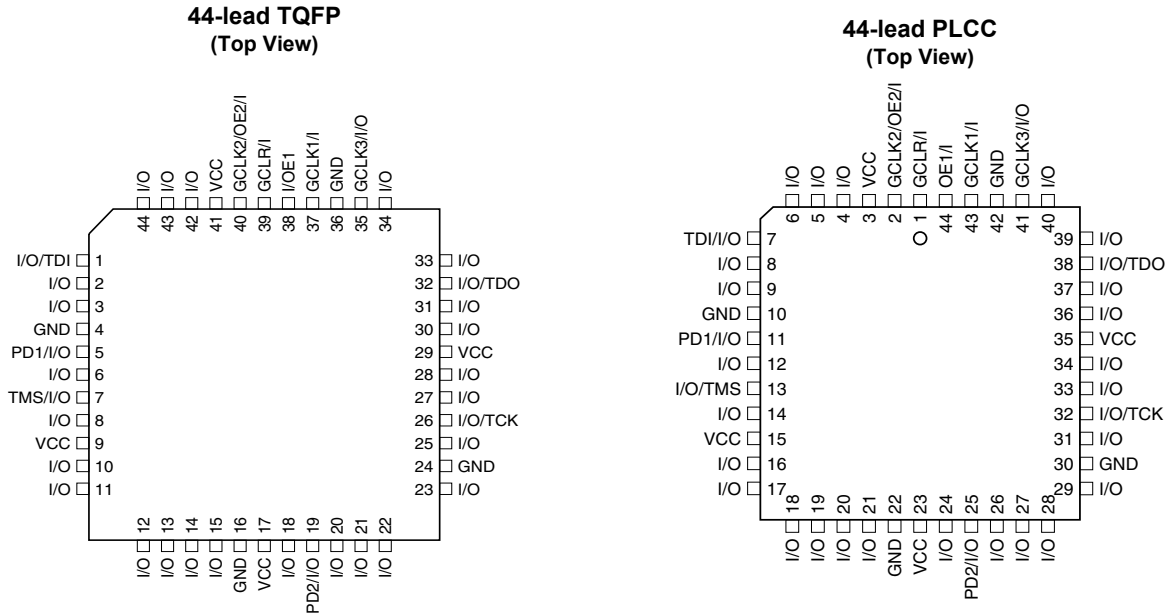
44-lead TQFP
(Top View)

I/O 44
I/O 43
I/O 42
VCC 41
GCLK2/OE2/I 40
GCLR/I 39
I/OE1 38
GCLK1/I 37
GND 36
GCLK3/I/O 35
I/O 34

I/O/TDI 1
I/O 2
I/O 3
GND 4
PD1/I/O 5
I/O 6
TMS/I/O 7
I/O 8
VCC 9
I/O 10
I/O 11

33 I/O
32 I/O/TDO
31 I/O
30 I/O
29 VCC
28 I/O
27 I/O
26 I/O/TCK
25 I/O
24 GND
23 I/O

12 I/O
13 I/O
14 I/O
15 I/O
16 GND
17 VCC
18 I/O
19 PD2/I/O
20 I/O
21 I/O
22 I/O

44-lead PLCC
(Top View)

I/O 6
I/O 5
I/O 4
VCC 3
GCLK2/OE2/I 2
GCLR/I 1
OE1/I 44
GCLK1/I 43
GND 42
GCLK3/I/O 41
I/O 40

TDI/I/O 7
I/O 8
I/O 9
GND 10
PD1/I/O 11
I/O 12
I/O/TMS 13
I/O 14
VCC 15
I/O 16
I/O 17

39 I/O
38 I/O/TDO
37 I/O
36 I/O
35 VCC
34 I/O
33 I/O
32 I/O/TCK
31 I/O
30 GND
29 I/O

18 I/O
19 I/O
20 I/O
21 I/O
22 GND
23 VCC
24 I/O
25 PD2/I/O
26 I/O
27 I/O
28 I/O